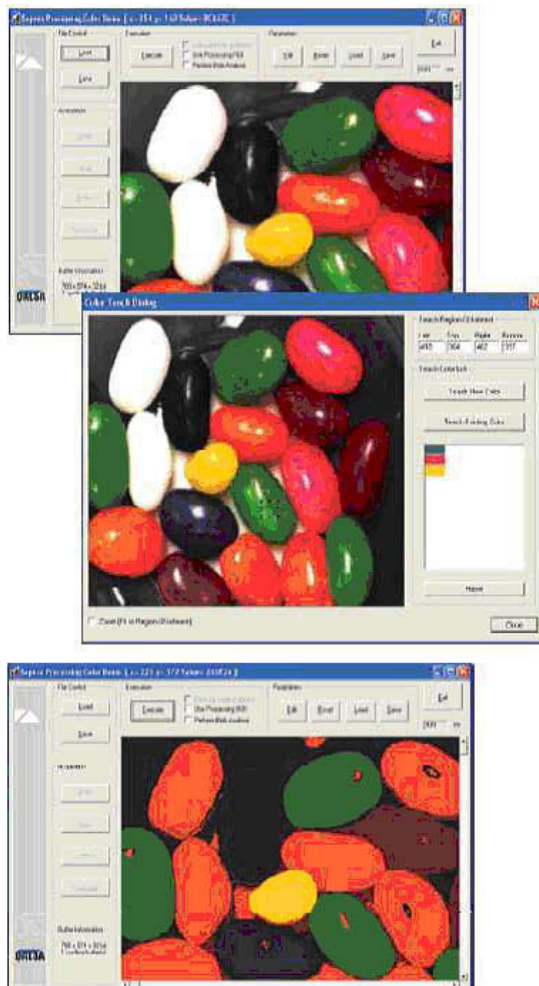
Sapera Processing Color Demo [ x= 354 y= 148 Value= BC6CDC ]

File Control

Load

Save

Execution

Execute

Use Processing ROI

Perform Blob Analysis

Parameters

Edit

Reset

Load

Save

Exit

Buffer Information

DALSA

Color Teach Dialog

Search Region of Interest

Left

Top

Right

Bottom

Search Color list

Search New Color

Search Existing Color

Reset

Zoom (Fit to Region of Interest)

Close

Sapera Processing Color Demo [ x= 225 y= 372 Value= 2E8F24 ]

File Control

Load

Save

Execution

Execute

Use Processing ROI

Perform Blob Analysis

Parameters

Edit

Reset

Load

Save

Exit

Buffer Information

DALSA